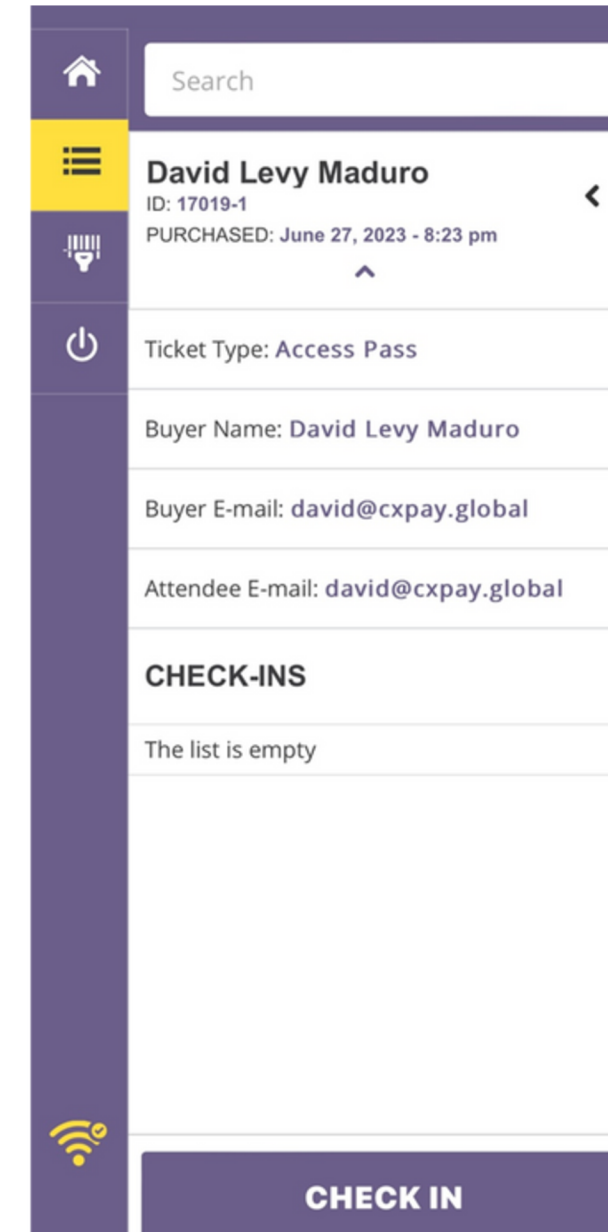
Search

David Levy Maduro
ID: 17019-1
PURCHASED: June 27, 2023 - 8:23 pm

Ticket Type: Access Pass

Buyer Name: David Levy Maduro

Buyer E-mail: david@cxpay.global

Attendee E-mail: david@cxpay.global

CHECK-INS

The list is empty

CHECK IN